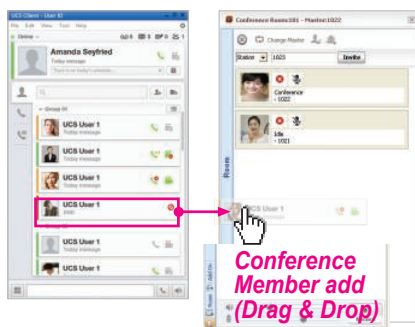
UCS Client : User ID
File Edit View Tool Help
Online
Amanda Seyfried
Today message
Group H
UCS User 1
Today message
UCS User 1
Today message
UCS User 1
Today message
UCS User 1
Idle
UCS User 1
Today message
UCS User 1
Today message

Conference Room:101 - Master:1022
Change Master
Station 1023 Invite
Conference
- 1022
Idle
- 1021
Room
UCS User 1

Conference Member add (Drag & Drop)